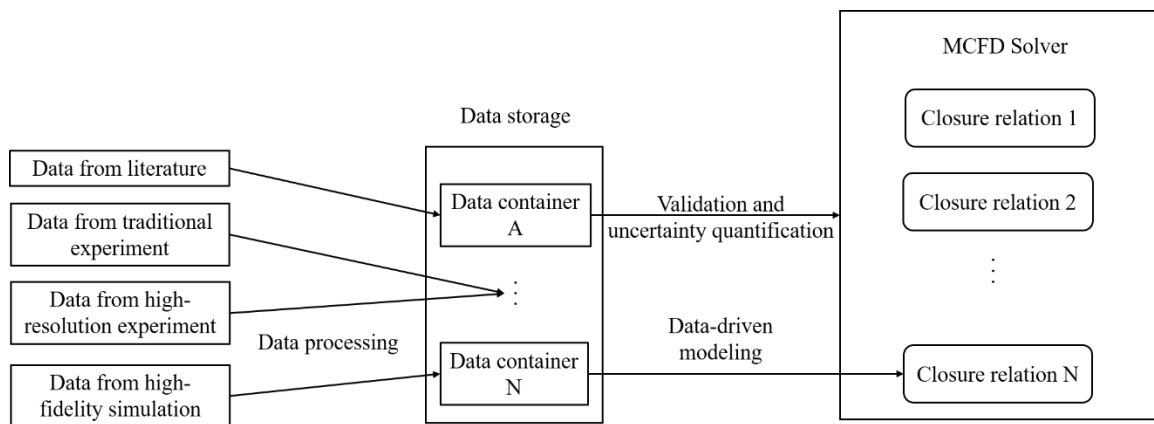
MCFD Solver

Data storage

Closure relation 1

Data from literature

Data container A

Validation and uncertainty quantification

Closure relation 2

Data from traditional experiment

⋮

⋮

Data from high-resolution experiment

Data processing

Data-driven modeling

Data container N

Data from high-fidelity simulation

Closure relation N